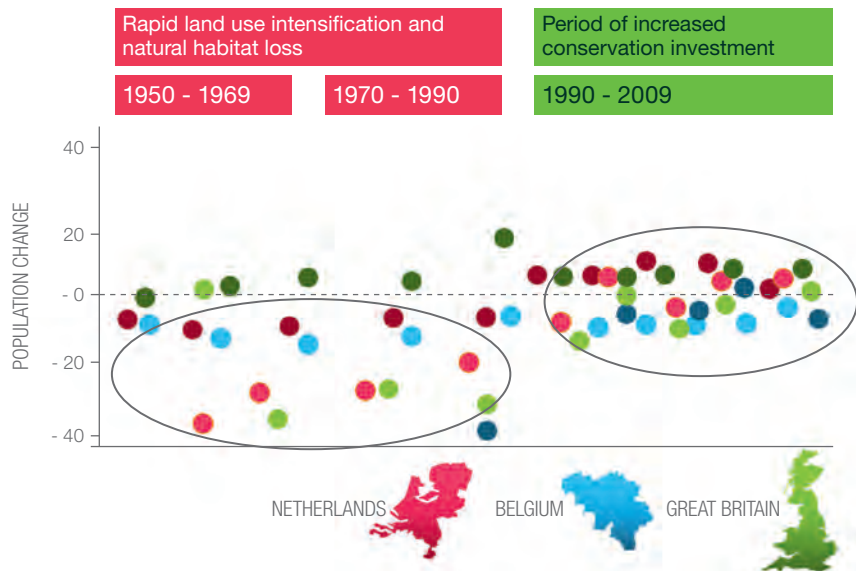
Rapid land use intensification and natural habitat loss

Period of increased conservation investment

1950 - 1969

1970 - 1990

1990 - 2009

40

20

- 0

- 20

- 40

POPULATION CHANGE

NETHERLANDS

BELGIUM

GREAT BRITAIN